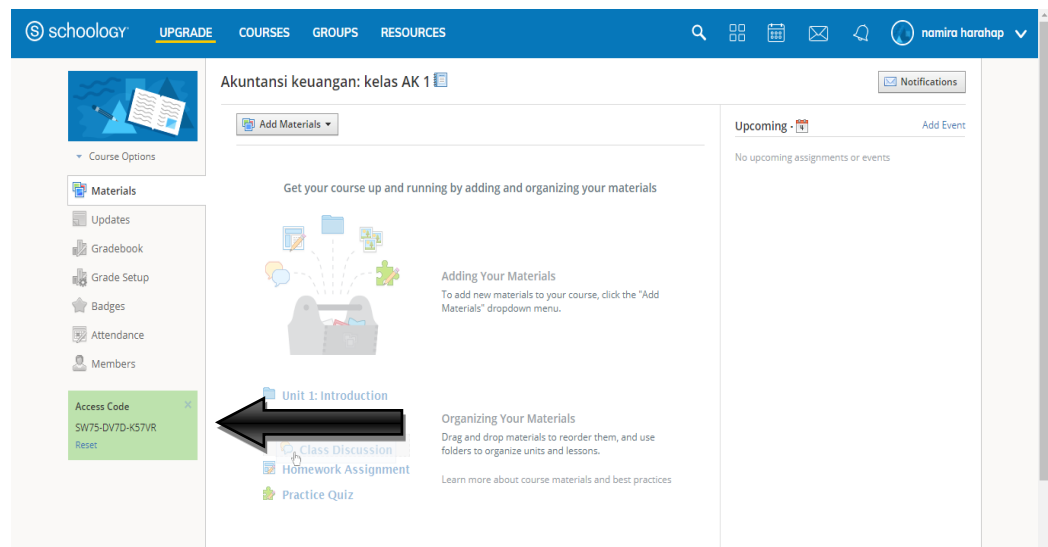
schoology UPGRADE COURSES GROUPS RESOURCES namira harahap

Akuntansi keuangan: kelas AK 1

Notifications

Course Options

Materials
Updates
Gradebook
Grade Setup
Badges
Attendance
Members

Access Code ×
SW75-DV7D-K57VR
Reset

Add Materials

Get your course up and running by adding and organizing your materials

Adding Your Materials
To add new materials to your course, click the "Add Materials" dropdown menu.

Unit 1: Introduction
Class Discussion
Homework Assignment
Practice Quiz

Organizing Your Materials
Drag and drop materials to reorder them, and use folders to organize units and lessons.

Learn more about course materials and best practices

Upcoming
Add Event
No upcoming assignments or events